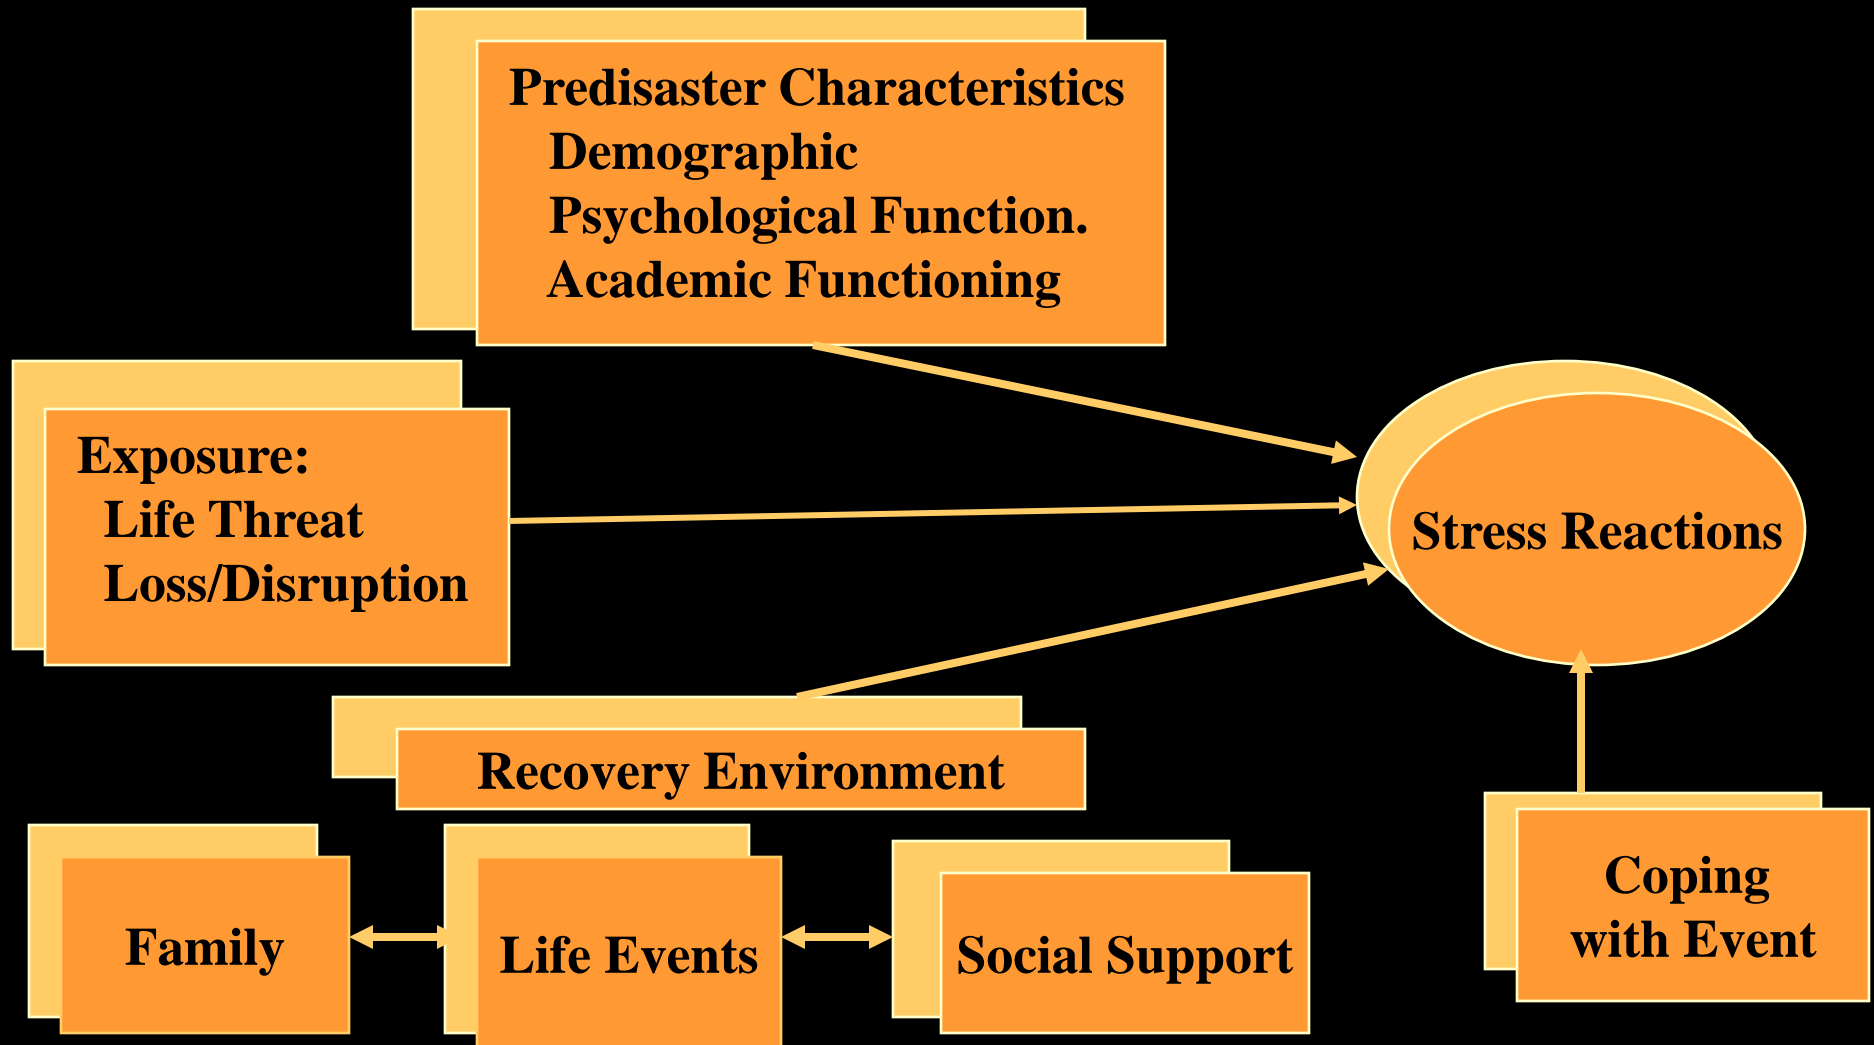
Predisaster Characteristics
Demographic
Psychological Function.
Academic Functioning

Exposure:
Life Threat
Loss/Disruption

Stress Reactions

Recovery Environment

Family

Life Events

Social Support

Coping with Event